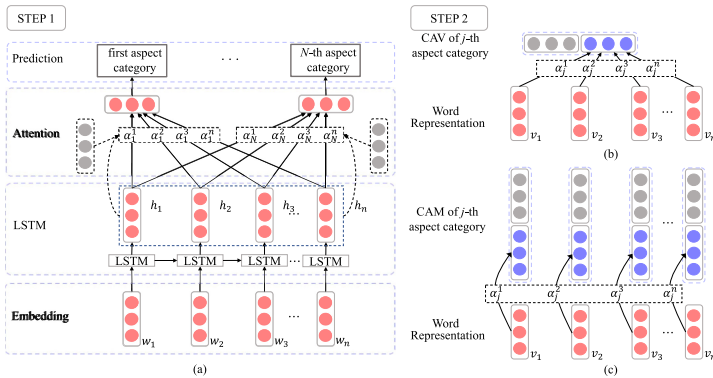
STEP 1

Prediction

first aspect category

. . .

$N$-th aspect category

Attention

$\alpha_1^1$ $\alpha_1^2$ $\alpha_1^3$ $\alpha_1^n$

$\alpha_N^1$ $\alpha_N^2$ $\alpha_N^3$ $\alpha_N^n$

LSTM

$h_1$ $h_2$ $h_3$ $h_n$

LSTM LSTM LSTM LSTM

Embedding

$w_1$ $w_2$ $w_3$ ... $w_n$

(a)

STEP 2

CAV of $j$-th aspect category

$\alpha_j^1$ $\alpha_j^2$ $\alpha_j^3$ $\alpha_j^n$

Word Representation

$v_1$ $v_2$ $v_3$ ... $v_n$

(b)

CAM of $j$-th aspect category

...

$\alpha_j^1$ $\alpha_j^2$ $\alpha_j^3$ $\alpha_j^n$

Word Representation

$v_1$ $v_2$ $v_3$ ... $v_n$

(c)